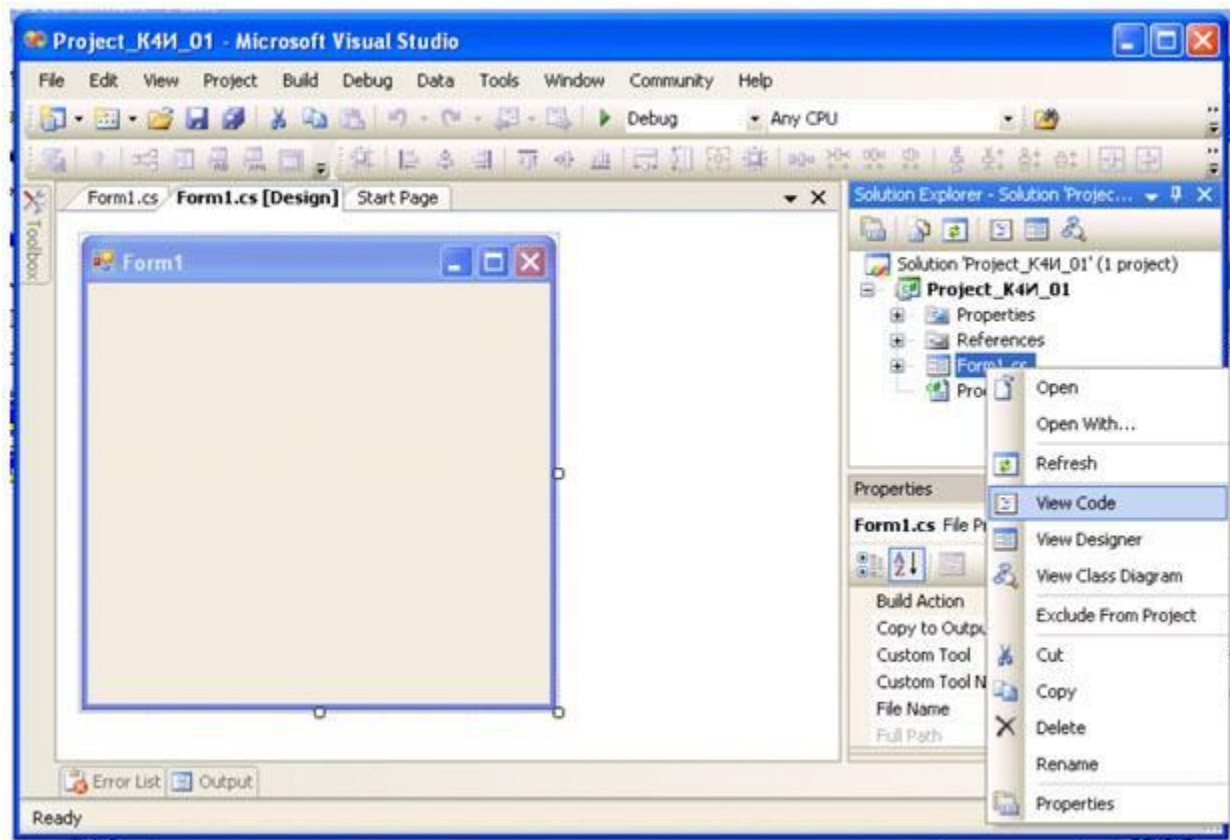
Project_K4И_01 - Microsoft Visual Studio

File Edit View Project Build Debug Data Tools Window Community Help

Debug Any CPU

Toolbox

Form1.cs Form1.cs [Design] Start Page

Form1

Solution Explorer - Solution 'Projec...

Solution 'Project_K4И_01' (1 project)
Project_K4И_01
Properties
References
Form1.cs
Pro

Open
Open With...
Refresh
View Code
View Designer
View Class Diagram
Exclude From Project
Cut
Copy
Delete
Rename
Properties

Properties
Form1.cs File Pr
Build Action
Copy to Outpu
Custom Tool
Custom Tool N
File Name
Full Path

Error List Output

Ready